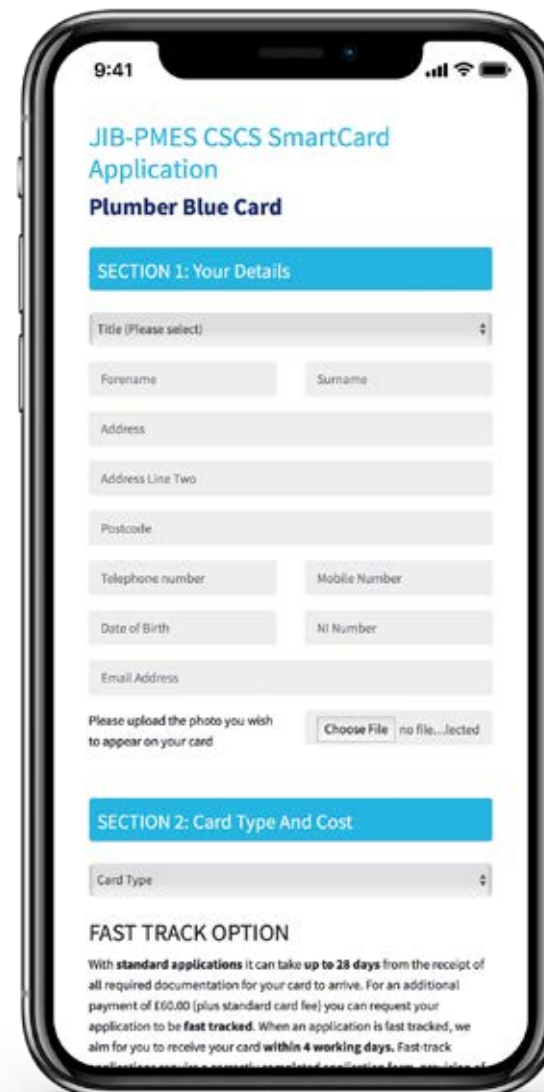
9:41

JIB-PMES CSCS SmartCard Application

Plumber Blue Card

SECTION 1: Your Details

Title (Please select)

Forename

Surname

Address

Address Line Two

Postcode

Telephone number

Mobile Number

Date of Birth

NI Number

Email Address

Please upload the photo you wish to appear on your card

Choose File no file...lected

SECTION 2: Card Type And Cost

Card Type

FAST TRACK OPTION

With **standard applications** it can take **up to 28 days** from the receipt of **all required documentation** for your card to arrive. For an additional payment of £60.00 (plus standard card fee) you can request your application to be **fast tracked**. When an application is fast tracked, we aim for you to receive your card **within 4 working days.** Fast-track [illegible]